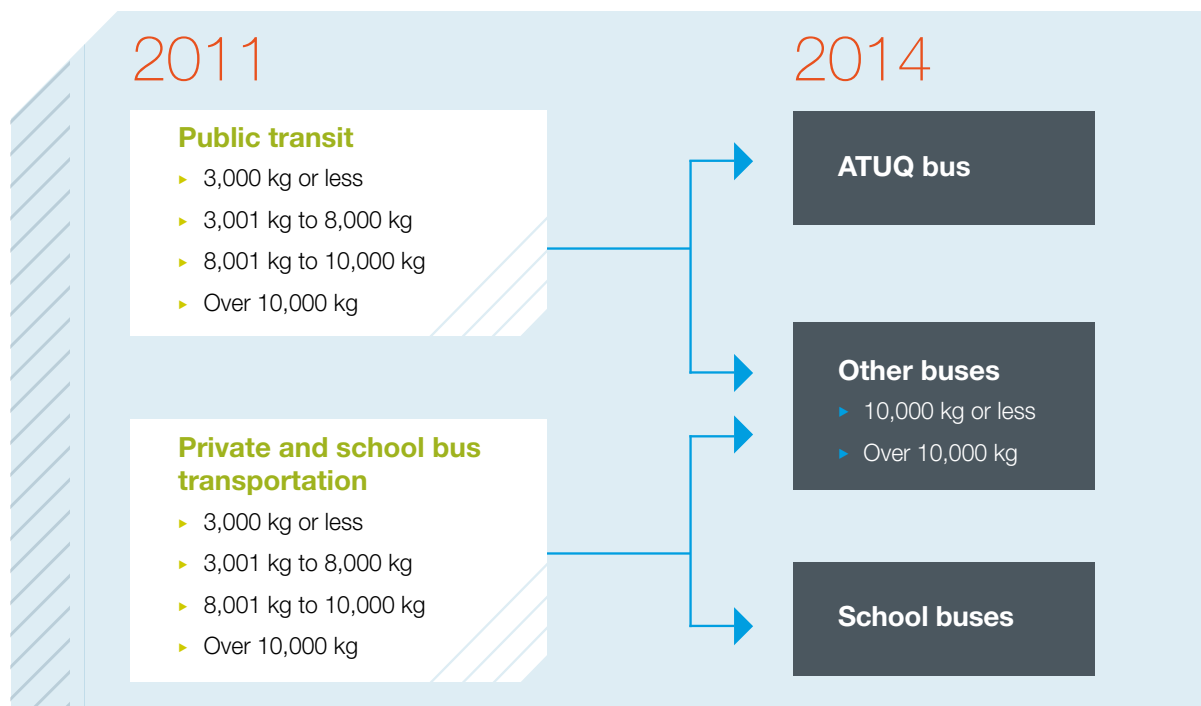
2011

Public transit
- 3,000 kg or less
- 3,001 kg to 8,000 kg
- 8,001 kg to 10,000 kg
- Over 10,000 kg

Private and school bus transportation
- 3,000 kg or less
- 3,001 kg to 8,000 kg
- 8,001 kg to 10,000 kg
- Over 10,000 kg

2014

ATUQ bus

Other buses
- 10,000 kg or less
- Over 10,000 kg

School buses